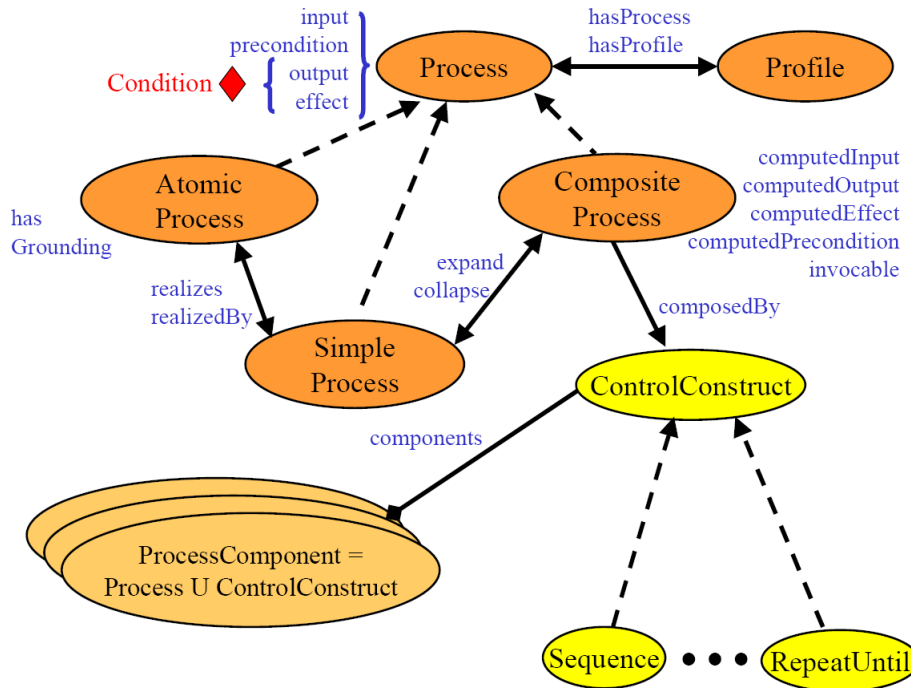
input
precondition
output
effect

Condition

Process

hasProcess
hasProfile

Profile

Atomic Process

has Grounding

Composite Process

computedInput
computedOutput
computedEffect
computedPrecondition
invocable

realizes
realizedBy

expand
collapse

Simple Process

composedBy

ControlConstruct

components

ProcessComponent = Process U ControlConstruct

Sequence

• • •

RepeatUntil